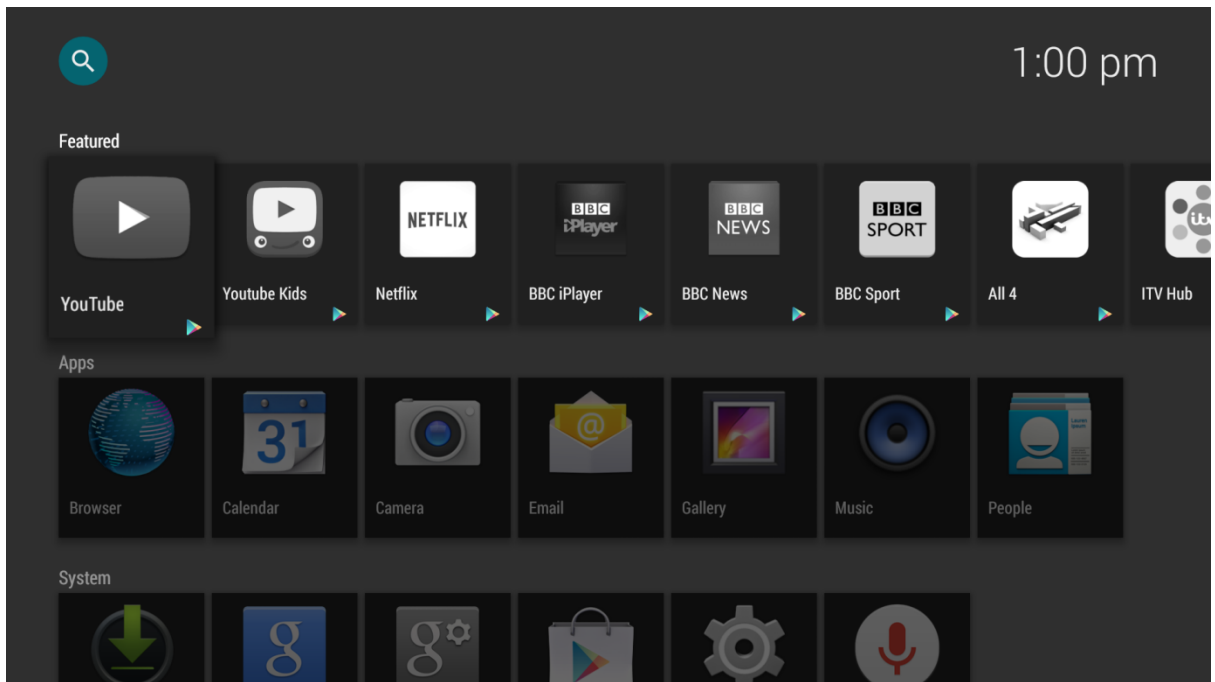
1:00 pm

Featured

YouTube

Youtube Kids

NETFLIX
Netflix

BBC iPlayer
BBC iPlayer

BBC NEWS
BBC News

BBC SPORT
BBC Sport

All 4

itv
ITV Hub

Apps

Browser

31
Calendar

Camera

@
Email

Gallery

Music

People

System

g

g